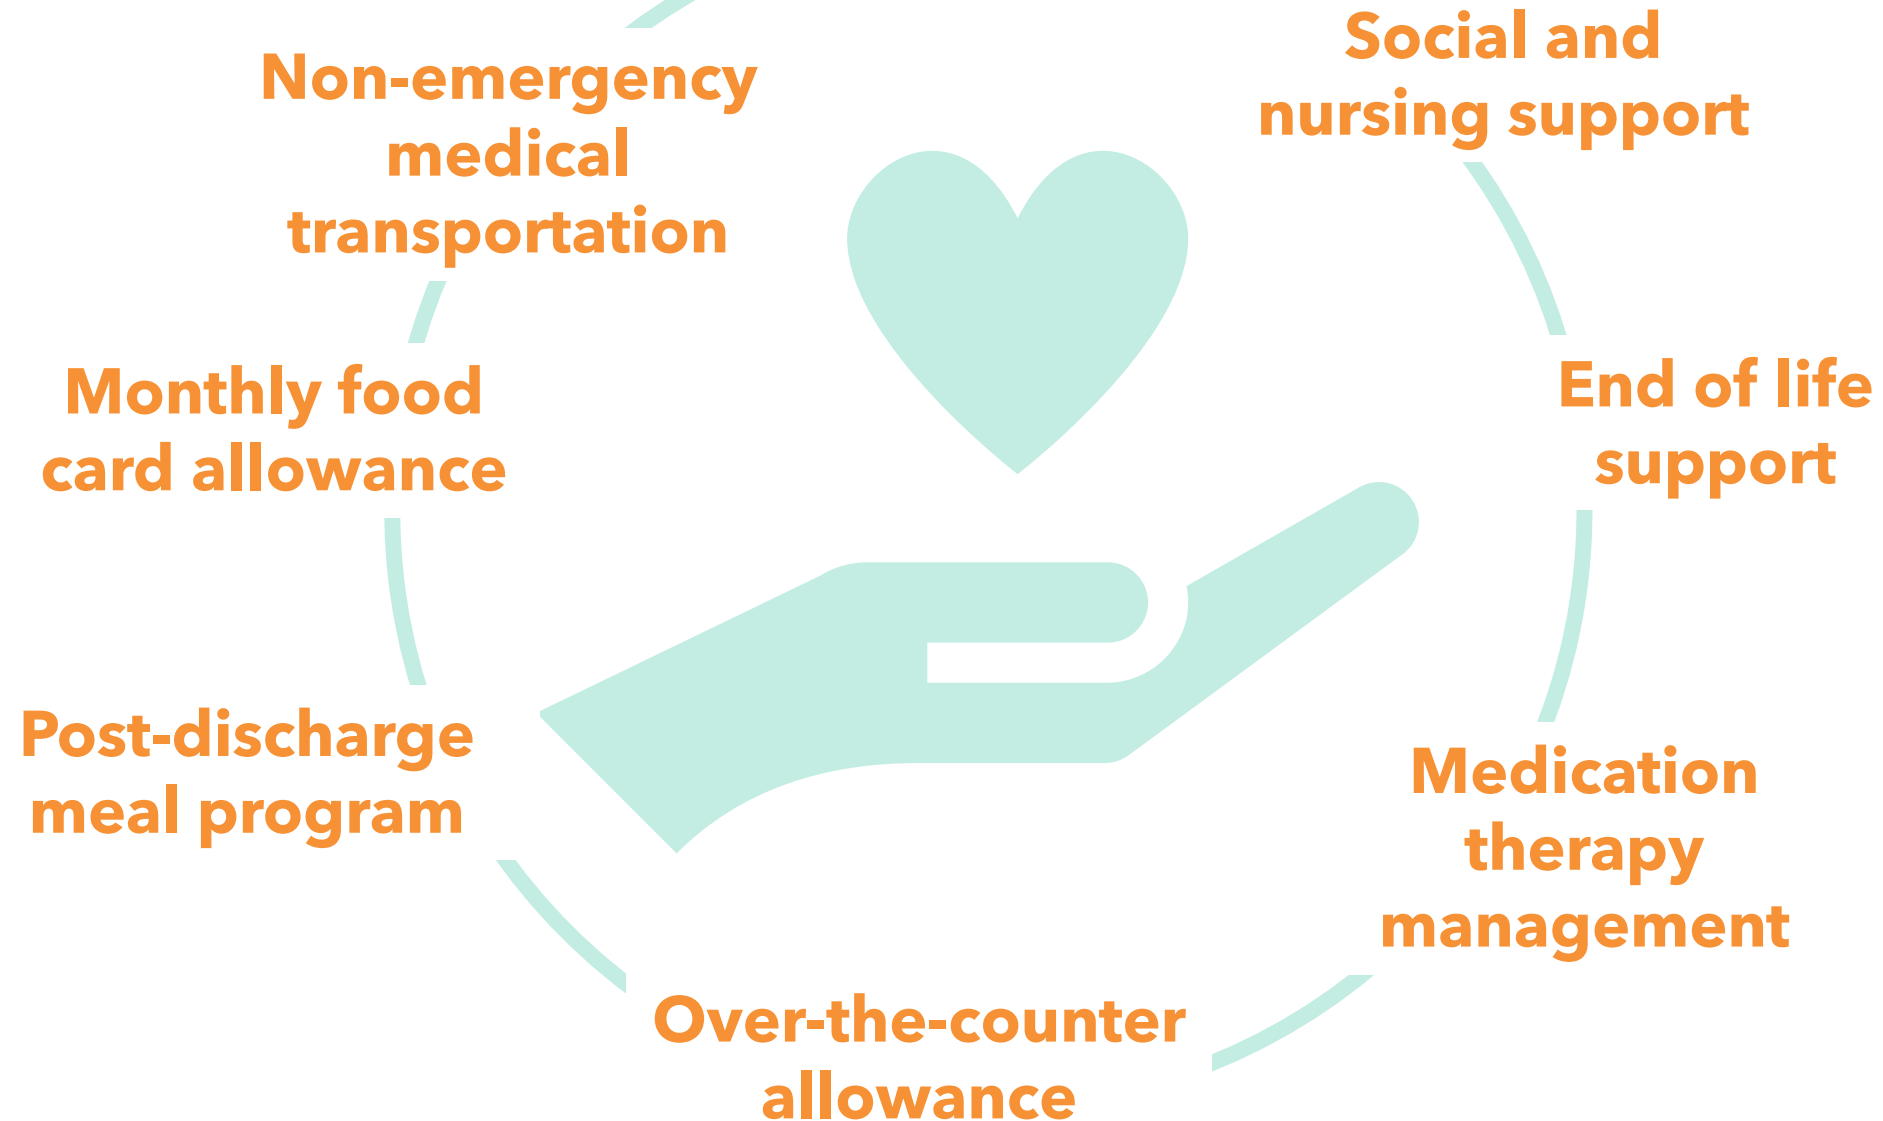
Non-emergency medical transportation

Social and nursing support

Monthly food card allowance

End of life support

Post-discharge meal program

Medication therapy management

Over-the-counter allowance